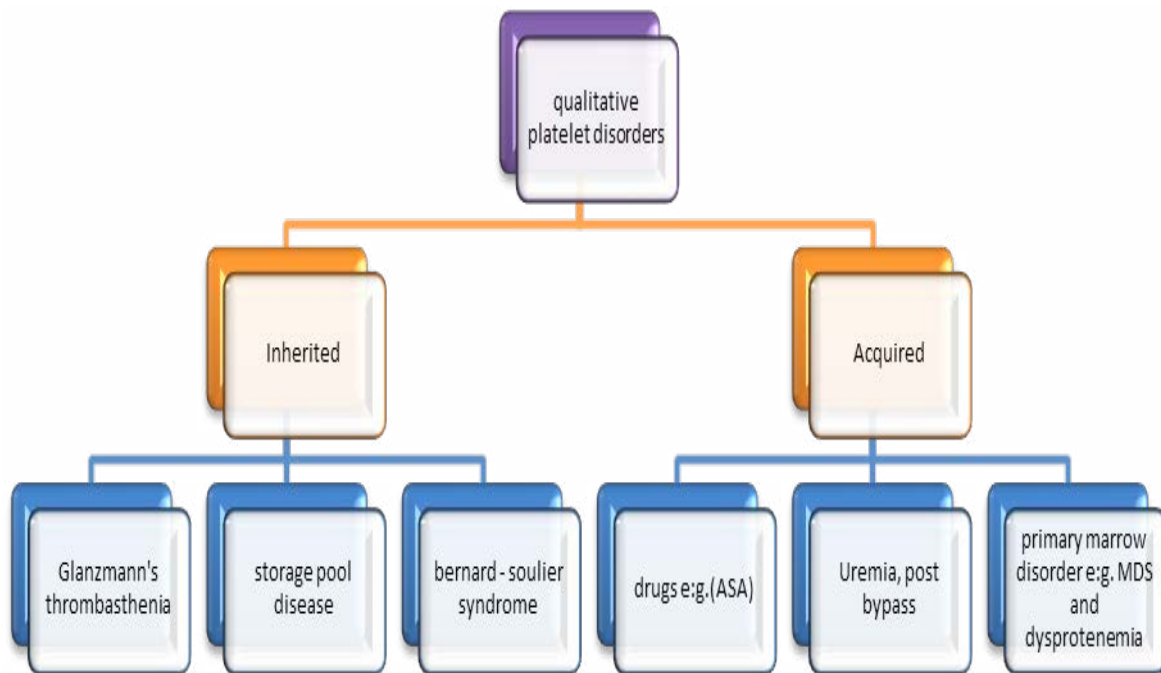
qualitative platelet disorders

Inherited

Acquired

Glanzmann's thrombasthenia

storage pool disease

bernard - soulier syndrome

drugs e:g.(ASA)

Uremia, post bypass

primary marrow disorder e:g. MDS and dysprotenemia